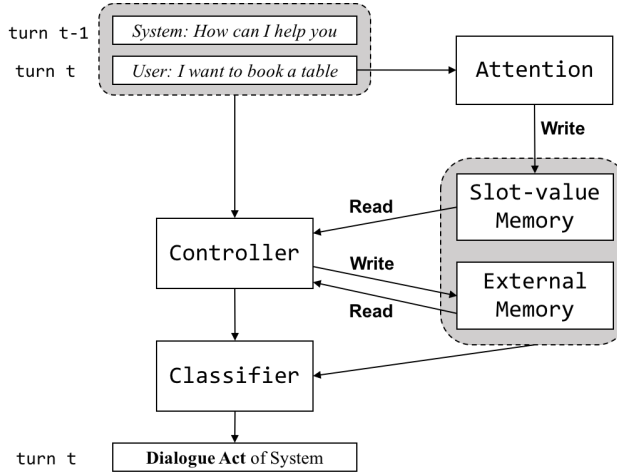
turn t-1 System: How can I help you

turn t User: I want to book a table

Attention

Write

Read

Slot-value Memory

Controller

Write

External Memory

Read

Classifier

turn t **Dialogue Act** of System